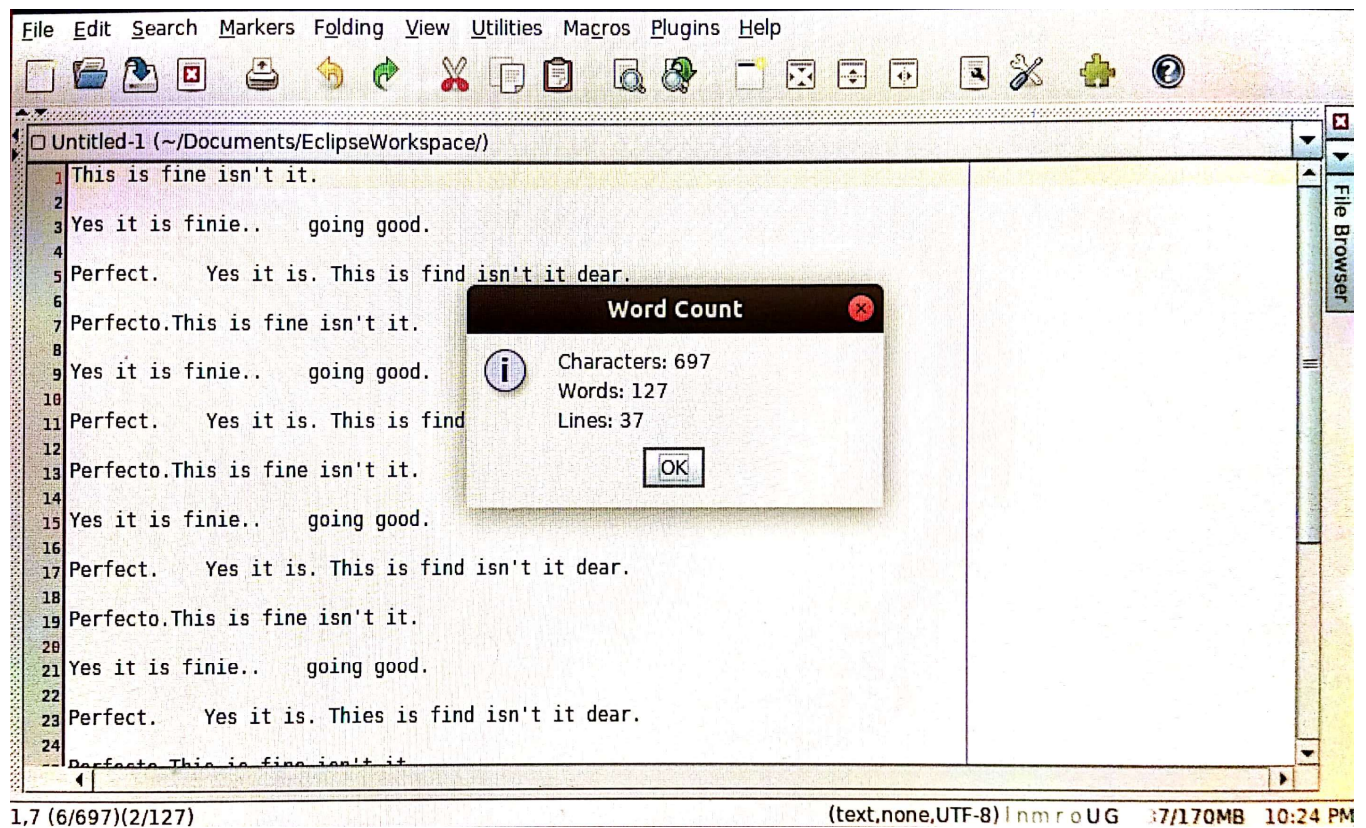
File Edit Search Markers Folding View Utilities Macros Plugins Help

Untitled-1 (~/Documents/EclipseWorkspace/)

1 This is fine isn't it.
2
3 Yes it is finie..    going good.
4
5 Perfect.    Yes it is. This is find isn't it dear.
6
7 Perfecto.This is fine isn't it.
8
9 Yes it is finie..    going good.
10
11 Perfect.    Yes it is. This is find
12
13 Perfecto.This is fine isn't it.
14
15 Yes it is finie..    going good.
16
17 Perfect.    Yes it is. This is find isn't it dear.
18
19 Perfecto.This is fine isn't it.
20
21 Yes it is finie..    going good.
22
23 Perfect.    Yes it is. Thies is find isn't it dear.
24
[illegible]

Word Count
Characters: 697
Words: 127
Lines: 37
OK

File Browser

1,7 (6/697)(2/127)    (text,none,UTF-8) I n m r o U G    37/170MB    10:24 PM